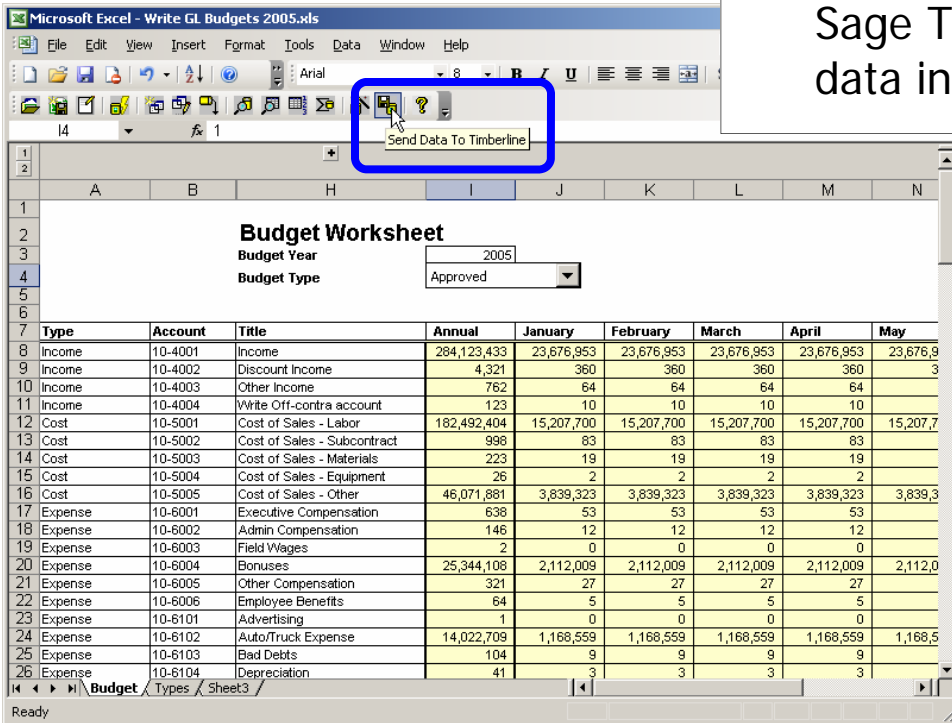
Microsoft Excel - Write GL Budgets 2005.xls

File Edit View Insert Format Tools Data Window Help

Arial 8 B I U

Sage T
data in

I4 fx 1

Send Data To Timberline

1 2

| | A | B | H | I | J | K | L | M | N |
|---|---|---|---|---|---|---|---|---|---|
| 1 | | | | | | | | | |
| 2 | | | Budget Worksheet | | | | | | |
| 3 | | | Budget Year | 2005 | | | | | |
| 4 | | | Budget Type | Approved | | | | | |
| 5 | | | | | | | | | |
| 6 | | | | | | | | | |
| 7 | Type | Account | Title | Annual | January | February | March | April | May |
| 8 | Income | 10-4001 | Income | 284,123,433 | 23,676,953 | 23,676,953 | 23,676,953 | 23,676,953 | 23,676,9 |
| 9 | Income | 10-4002 | Discount Income | 4,321 | 360 | 360 | 360 | 360 | 3 |
| 10 | Income | 10-4003 | Other Income | 762 | 64 | 64 | 64 | 64 | |
| 11 | Income | 10-4004 | Write Off-contra account | 123 | 10 | 10 | 10 | 10 | |
| 12 | Cost | 10-5001 | Cost of Sales - Labor | 182,492,404 | 15,207,700 | 15,207,700 | 15,207,700 | 15,207,700 | 15,207,7 |
| 13 | Cost | 10-5002 | Cost of Sales - Subcontract | 998 | 83 | 83 | 83 | 83 | |
| 14 | Cost | 10-5003 | Cost of Sales - Materials | 223 | 19 | 19 | 19 | 19 | |
| 15 | Cost | 10-5004 | Cost of Sales - Equipment | 26 | 2 | 2 | 2 | 2 | |
| 16 | Cost | 10-5005 | Cost of Sales - Other | 46,071,881 | 3,839,323 | 3,839,323 | 3,839,323 | 3,839,323 | 3,839,3 |
| 17 | Expense | 10-6001 | Executive Compensation | 638 | 53 | 53 | 53 | 53 | |
| 18 | Expense | 10-6002 | Admin Compensation | 146 | 12 | 12 | 12 | 12 | |
| 19 | Expense | 10-6003 | Field Wages | 2 | 0 | 0 | 0 | 0 | |
| 20 | Expense | 10-6004 | Bonuses | 25,344,108 | 2,112,009 | 2,112,009 | 2,112,009 | 2,112,009 | 2,112,0 |
| 21 | Expense | 10-6005 | Other Compensation | 321 | 27 | 27 | 27 | 27 | |
| 22 | Expense | 10-6006 | Employee Benefits | 64 | 5 | 5 | 5 | 5 | |
| 23 | Expense | 10-6101 | Advertising | 1 | 0 | 0 | 0 | 0 | |
| 24 | Expense | 10-6102 | Auto/Truck Expense | 14,022,709 | 1,168,559 | 1,168,559 | 1,168,559 | 1,168,559 | 1,168,5 |
| 25 | Expense | 10-6103 | Bad Debts | 104 | 9 | 9 | 9 | 9 | |
| 26 | Expense | 10-6104 | Depreciation | 41 | 3 | 3 | 3 | 3 | |

Budget Types Sheet3

Ready